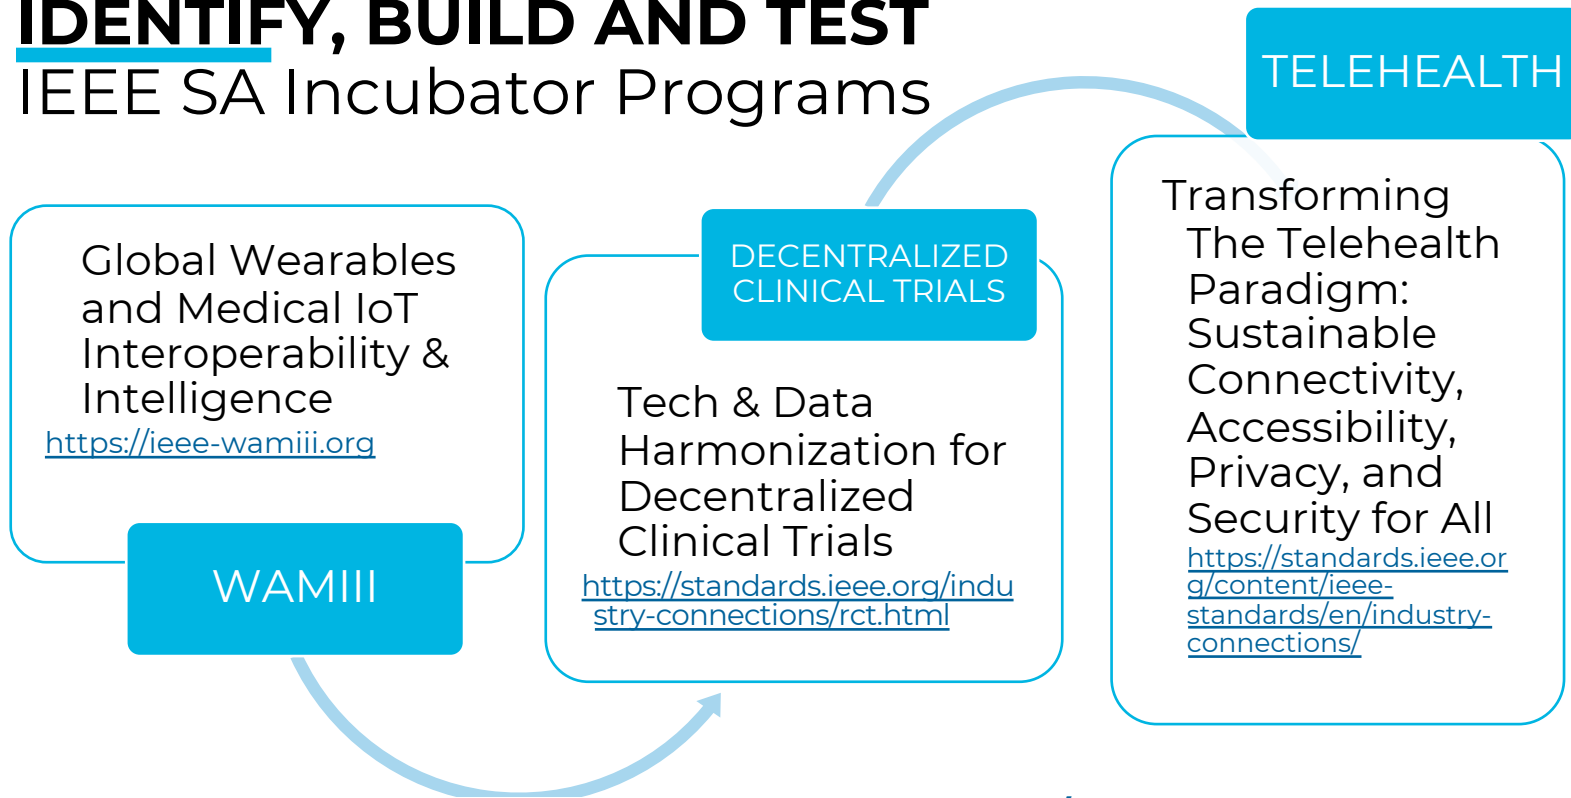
IDENTIFY, BUILD AND TEST
IEEE SA Incubator Programs

TELEHEALTH

Global Wearables and Medical IoT Interoperability & Intelligence
https://ieee-wamiii.org

WAMIII

DECENTRALIZED CLINICAL TRIALS

Tech & Data Harmonization for Decentralized Clinical Trials
https://standards.ieee.org/industry-connections/rct.html

Transforming The Telehealth Paradigm: Sustainable Connectivity, Accessibility, Privacy, and Security for All
https://standards.ieee.org/content/ieee-standards/en/industry-connections/